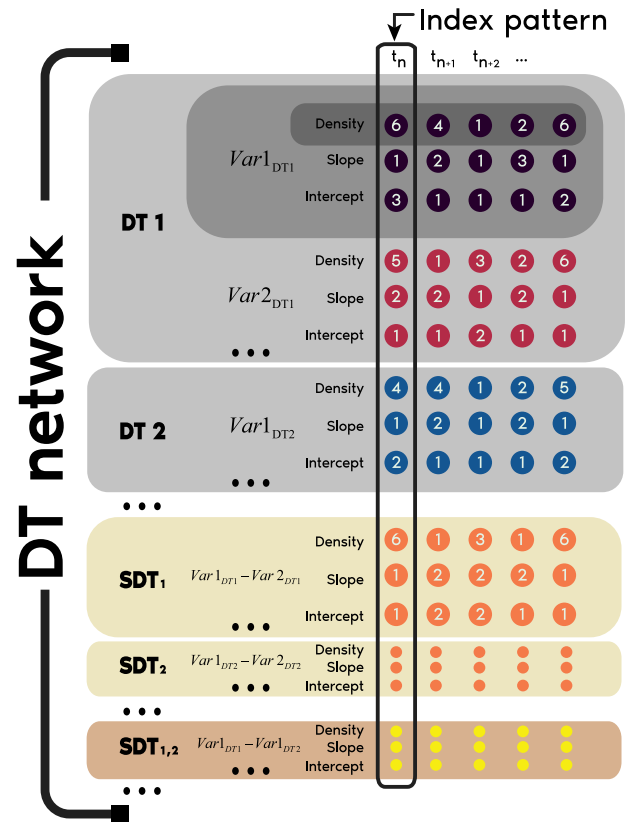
Index pattern

$t_n$ $t_{n+1}$ $t_{n+2}$ ...

DT network

DT 1

$Var1_{DT1}$

| | | | | | |
|---|---|---|---|---|---|
| Density | 6 | 4 | 1 | 2 | 6 |
| Slope | 1 | 2 | 1 | 3 | 1 |
| Intercept | 3 | 1 | 1 | 1 | 2 |

$Var2_{DT1}$

| | | | | | |
|---|---|---|---|---|---|
| Density | 5 | 1 | 3 | 2 | 6 |
| Slope | 2 | 2 | 1 | 2 | 1 |
| Intercept | 1 | 1 | 2 | 1 | 1 |

...

DT 2

$Var1_{DT2}$

| | | | | | |
|---|---|---|---|---|---|
| Density | 4 | 4 | 1 | 2 | 5 |
| Slope | 1 | 2 | 1 | 2 | 1 |
| Intercept | 2 | 1 | 1 | 1 | 2 |

...

...

$SDT_1$

$Var1_{DT1} - Var2_{DT1}$

| | | | | | |
|---|---|---|---|---|---|
| Density | 6 | 1 | 3 | 1 | 6 |
| Slope | 1 | 2 | 2 | 2 | 1 |
| Intercept | 1 | 2 | 2 | 1 | 1 |

...

$SDT_2$

$Var1_{DT2} - Var2_{DT2}$

Density
Slope
Intercept

...

...

$SDT_{1,2}$

$Var1_{DT1} - Var1_{DT2}$

Density
Slope
Intercept

...

...